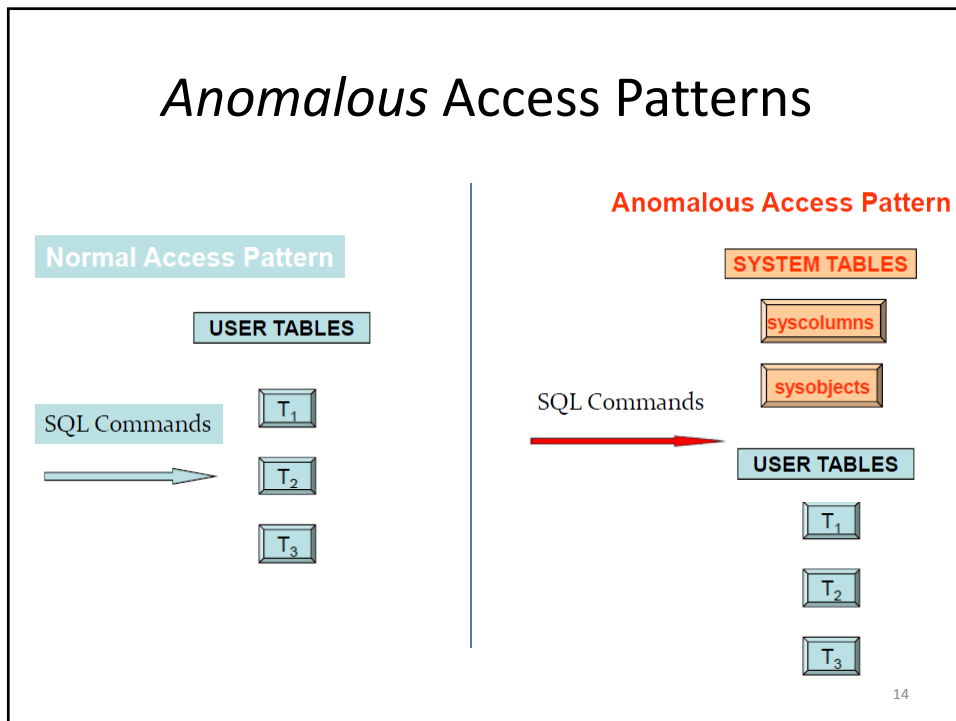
Anomalous Access Patterns

Normal Access Pattern

USER TABLES

SQL Commands

$T_1$

$T_2$

$T_3$

Anomalous Access Pattern

SYSTEM TABLES

syscolumns

sysobjects

SQL Commands

USER TABLES

$T_1$

$T_2$

$T_3$

14